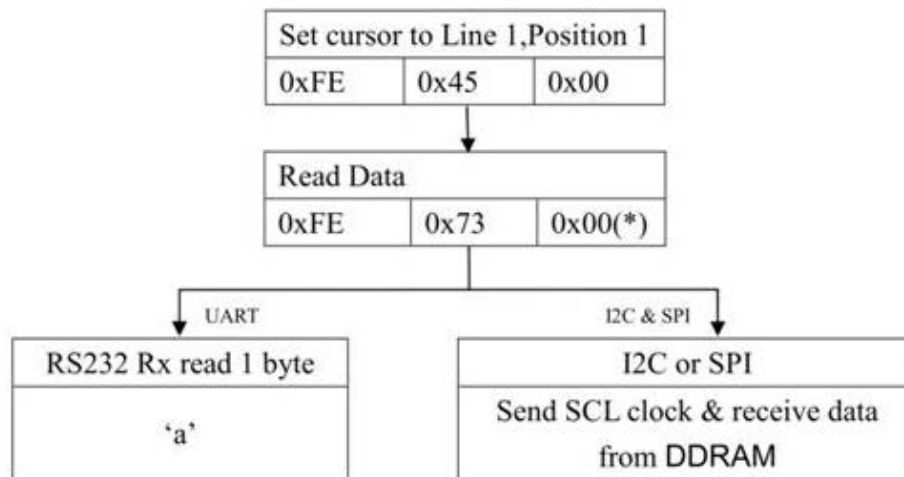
| Set cursor to Line 1,Position 1 | | |
|---|---|---|
| 0xFE | 0x45 | 0x00 |

| Read Data | | |
|---|---|---|
| 0xFE | 0x73 | 0x00(*) |

UART

I2C & SPI

| RS232 Rx read 1 byte |
|---|
| ‘a’ |

| I2C or SPI |
|---|
| Send SCL clock & receive data from DDRAM |